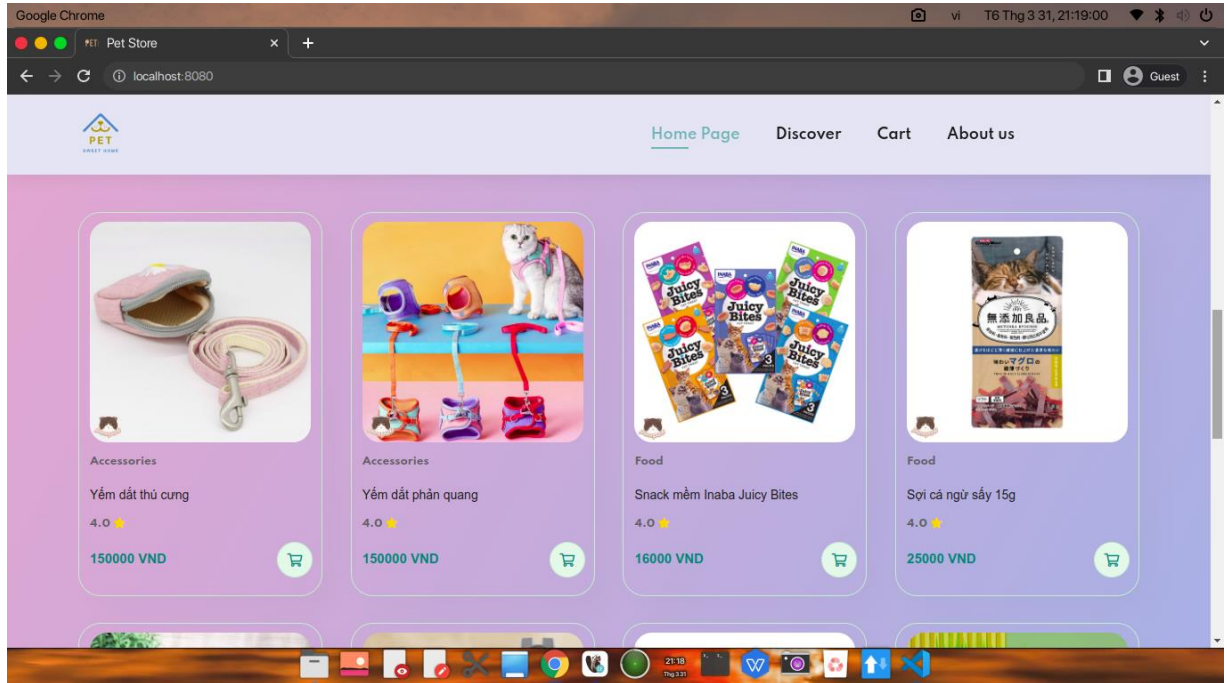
Google Chrome

vi T6 Thg 3 31, 21:19:00

Pet Store

localhost:8080

Guest

PET
SWEET HOME

Home Page Discover Cart About us

Juicy Bites

Juicy Bites

Juicy Bites

Juicy Bites

Juicy Bites

無添加良品

Accessories
Yếm dắt thú cưng
4.0
150000 VND

Accessories
Yếm dắt phản quang
4.0
150000 VND

Food
Snack mềm Inaba Juicy Bites
4.0
16000 VND

Food
Sợi cá ngừ sấy 15g
4.0
25000 VND

21:18
Thg 3 31